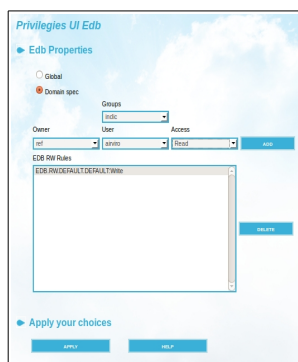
Privilegies UI Edb

Edb Properties

Global

Domain spec

Groups

indic

Owner

User

Access

ref

aiwito

Read

ADD

EDB RW Rules

EDB.RW.DEFAULT.DEFAULT:Write

DELETE

Apply your choices

APPLY

HELP